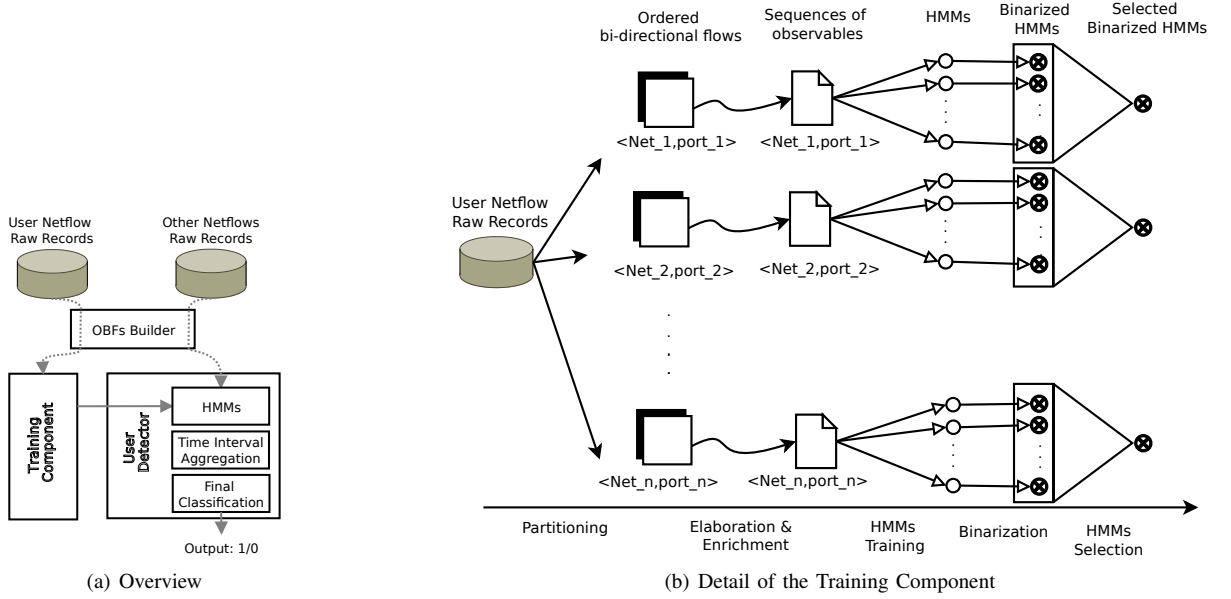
User Netflow Raw Records

Other Netflows Raw Records

OBFs Builder

Training Component

User Detector

HMMs

Time Interval Aggregation

Final Classification

Output: 1/0

(a) Overview

Ordered bi-directional flows

Sequences of observables

HMMs

Binarized HMMs

Selected Binarized HMMs

User Netflow Raw Records

<Net_1,port_1>

<Net_1,port_1>

<Net_2,port_2>

<Net_2,port_2>

<Net_n,port_n>

<Net_n,port_n>

Partitioning

Elaboration & Enrichment

HMMs Training

Binarization

HMMs Selection

(b) Detail of the Training Component